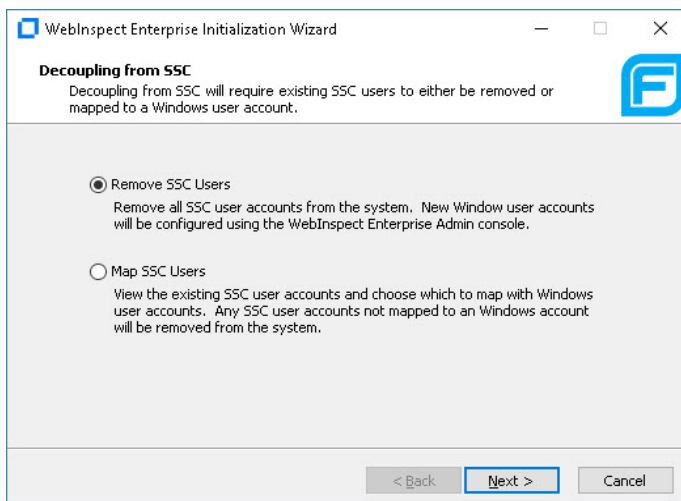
WebInspect Enterprise Initialization Wizard

Decoupling from SSC

Decoupling from SSC will require existing SSC users to either be removed or mapped to a Windows user account.

Remove SSC Users

Remove all SSC user accounts from the system. New Window user accounts will be configured using the WebInspect Enterprise Admin console.

Map SSC Users

View the existing SSC user accounts and choose which to map with Windows user accounts. Any SSC user accounts not mapped to an Windows account will be removed from the system.

< Back

Next >

Cancel